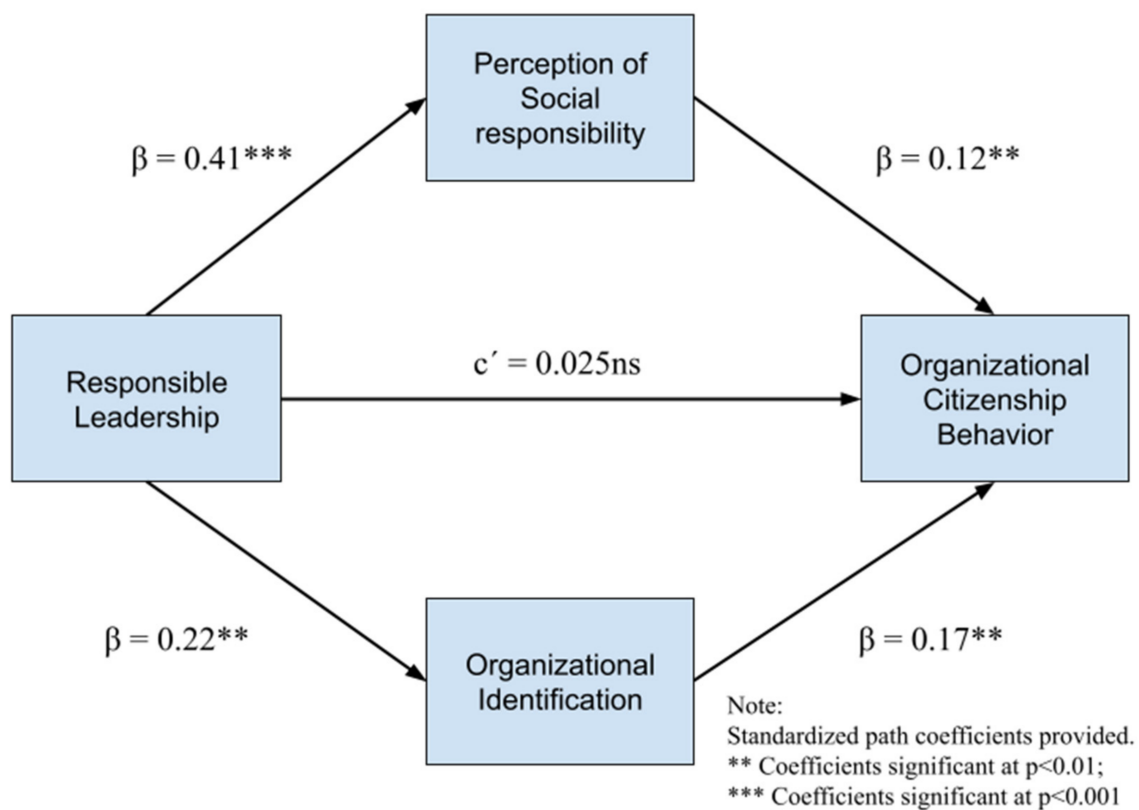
Perception of Social responsibility

$\beta = 0.41$***

$\beta = 0.12$**

Responsible Leadership

$c' = 0.025$ns

Organizational Citizenship Behavior

$\beta = 0.22$**

Organizational Identification

$\beta = 0.17$**

Note:
Standardized path coefficients provided.
** Coefficients significant at p<0.01;
*** Coefficients significant at p<0.001